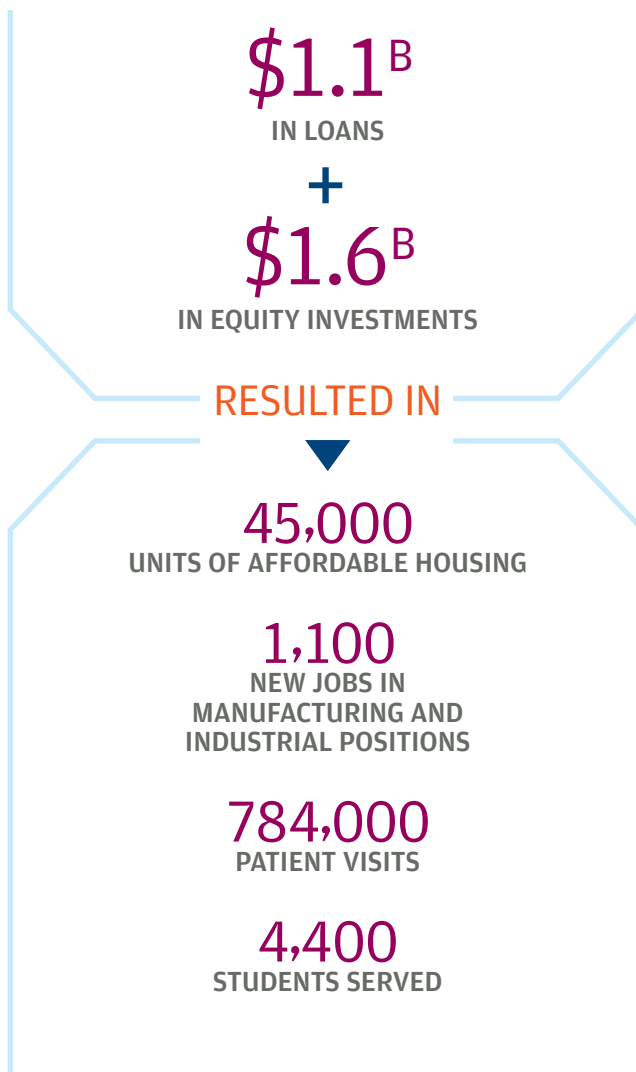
$1.1^B
IN LOANS

+

$1.6^B
IN EQUITY INVESTMENTS

RESULTED IN

45,000
UNITS OF AFFORDABLE HOUSING

1,100
NEW JOBS IN MANUFACTURING AND INDUSTRIAL POSITIONS

784,000
PATIENT VISITS

4,400
STUDENTS SERVED